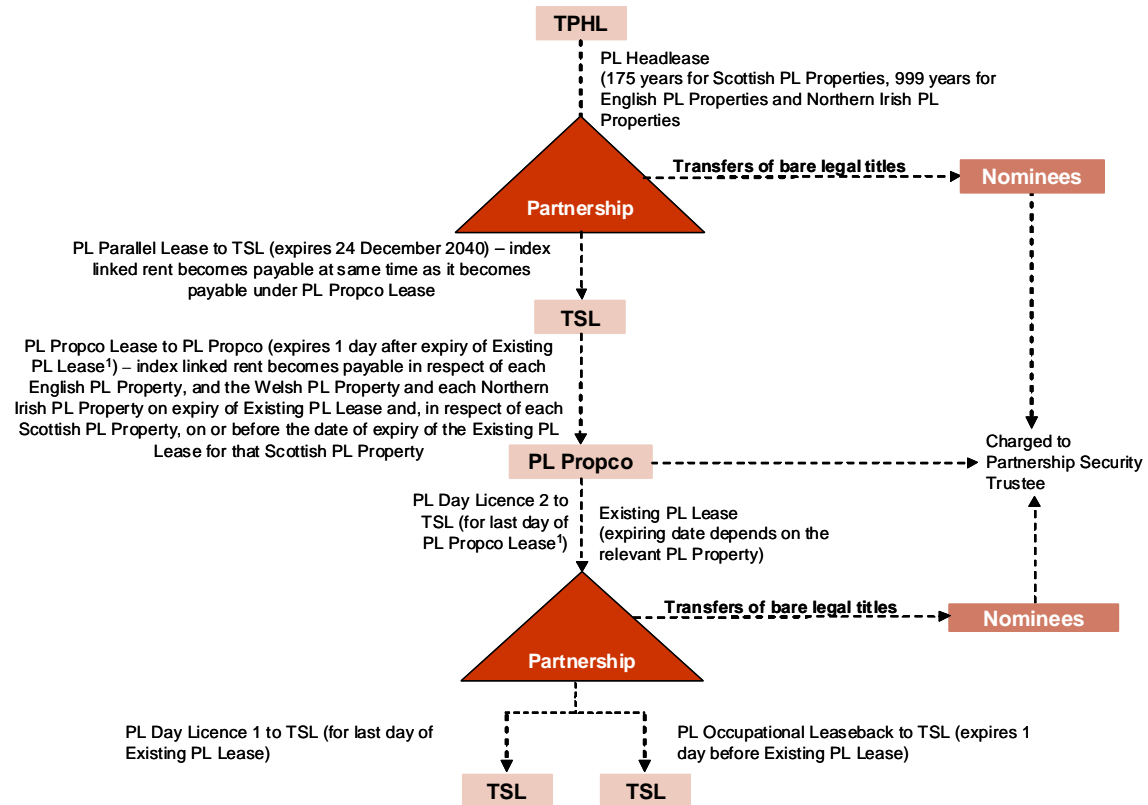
TPHL

PL Headlease
(175 years for Scottish PL Properties, 999 years for English PL Properties and Northern Irish PL Properties

Transfers of bare legal titles

Nominees

Partnership

PL Parallel Lease to TSL (expires 24 December 2040) – index linked rent becomes payable at same time as it becomes payable under PL Propco Lease

TSL

PL Propco Lease to PL Propco (expires 1 day after expiry of Existing PL Lease$^1$) – index linked rent becomes payable in respect of each English PL Property, and the Welsh PL Property and each Northern Irish PL Property on expiry of Existing PL Lease and, in respect of each Scottish PL Property, on or before the date of expiry of the Existing PL Lease for that Scottish PL Property

Charged to Partnership Security Trustee

PL Propco

PL Day Licence 2 to TSL (for last day of PL Propco Lease$^1$)

Existing PL Lease
(expiring date depends on the relevant PL Property)

Transfers of bare legal titles

Nominees

Partnership

PL Day Licence 1 to TSL (for last day of Existing PL Lease)

PL Occupational Leaseback to TSL (expires 1 day before Existing PL Lease)

TSL

TSL